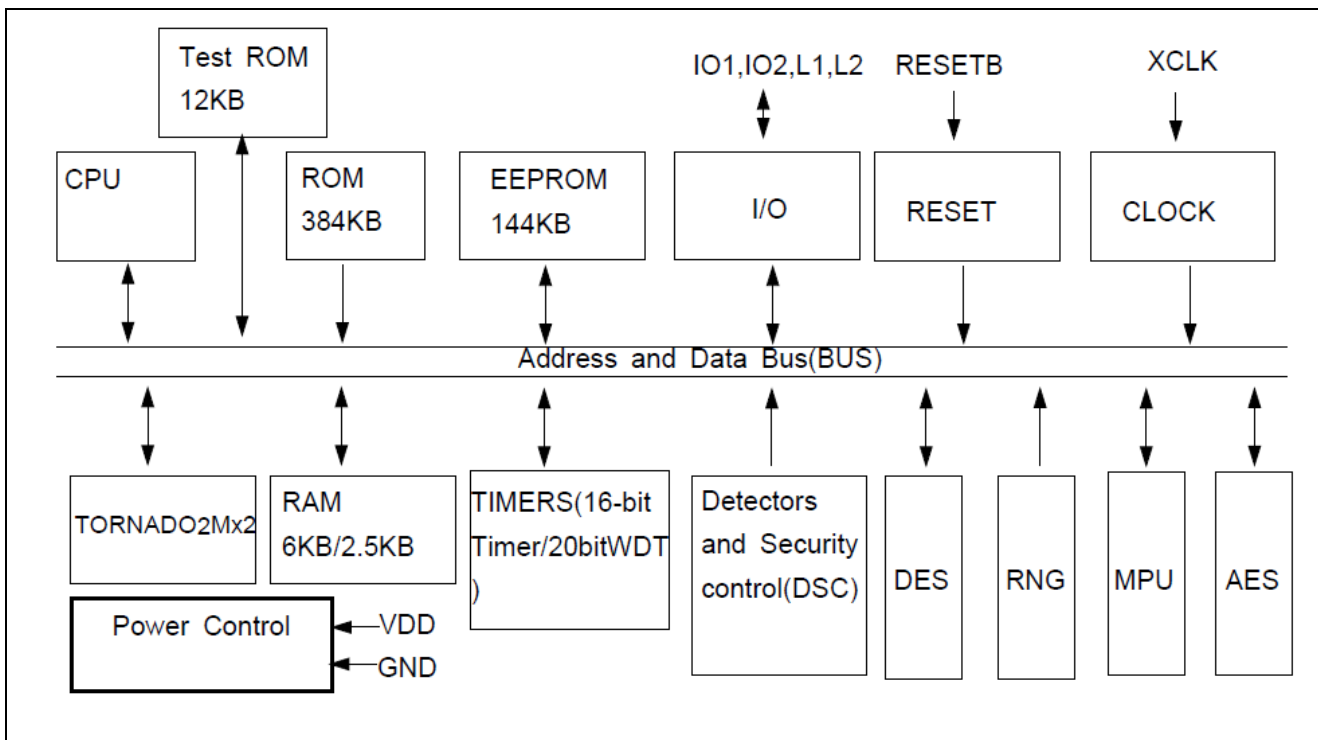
Test ROM 12KB

IO1,IO2,L1,L2

RESETB

XCLK

CPU

ROM 384KB

EEPROM 144KB

I/O

RESET

CLOCK

Address and Data Bus(BUS)

TORNADO2Mx2

RAM 6KB/2.5KB

TIMERS(16-bit Timer/20bitWDT )

Detectors and Security control(DSC)

DES

RNG

MPU

AES

Power Control

VDD

GND